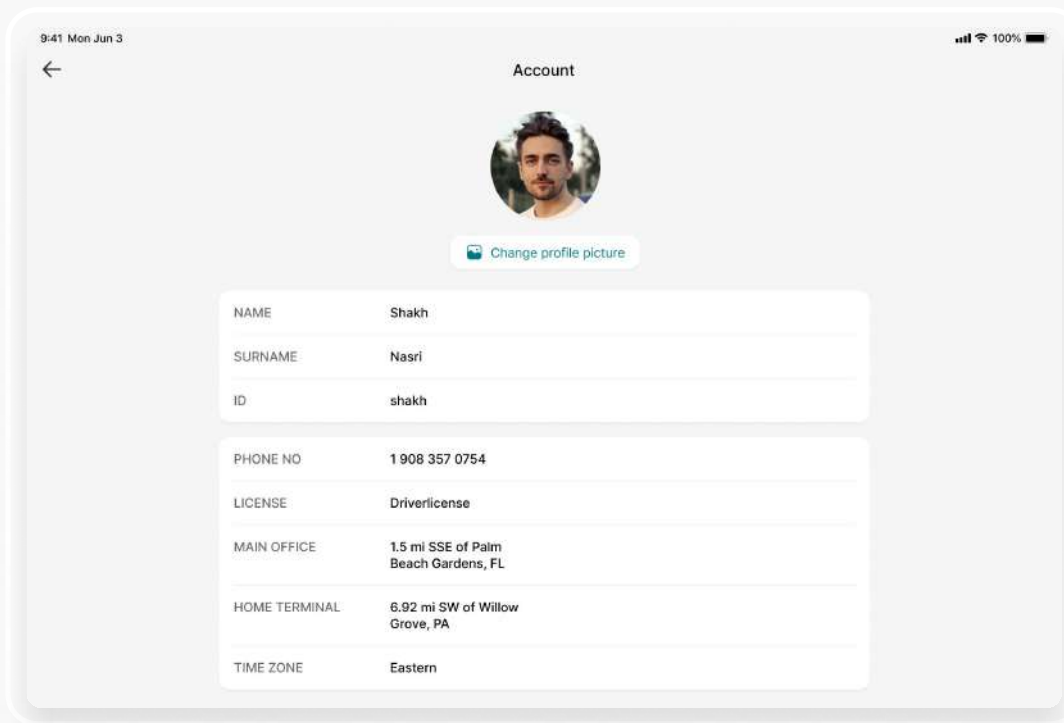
9:41 Mon Jun 3

100%

Account

Change profile picture

| | |
|---|---|
| NAME | Shakh |
| SURNAME | Nasri |
| ID | shakh |

| | |
|---|---|
| PHONE NO | 1 908 357 0754 |
| LICENSE | Driverlicense |
| MAIN OFFICE | 1.5 mi SSE of Palm Beach Gardens, FL |
| HOME TERMINAL | 6.92 mi SW of Willow Grove, PA |
| TIME ZONE | Eastern |